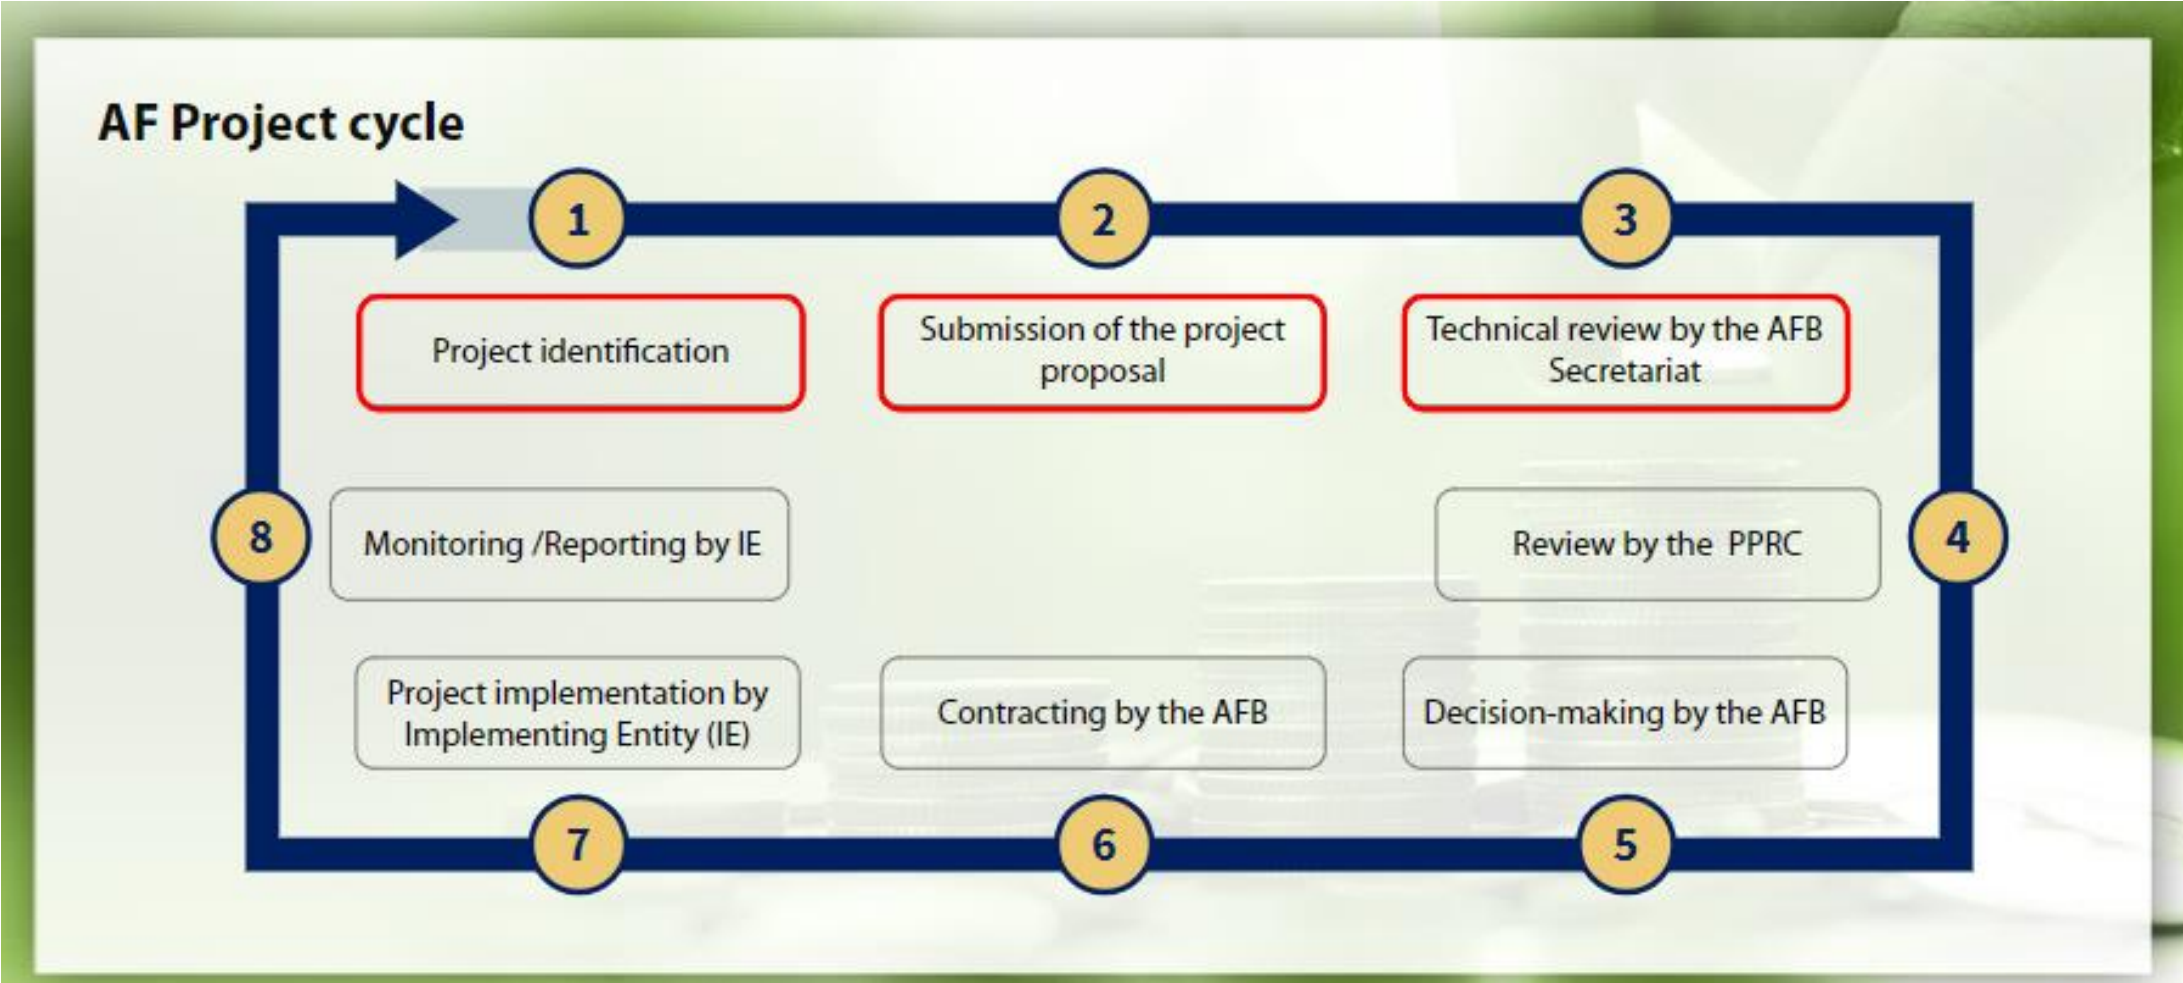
AF Project cycle

1

Project identification

2

Submission of the project proposal

3

Technical review by the AFB Secretariat

4

Review by the PPRC

5

Decision-making by the AFB

6

Contracting by the AFB

7

Project implementation by Implementing Entity (IE)

8

Monitoring /Reporting by IE